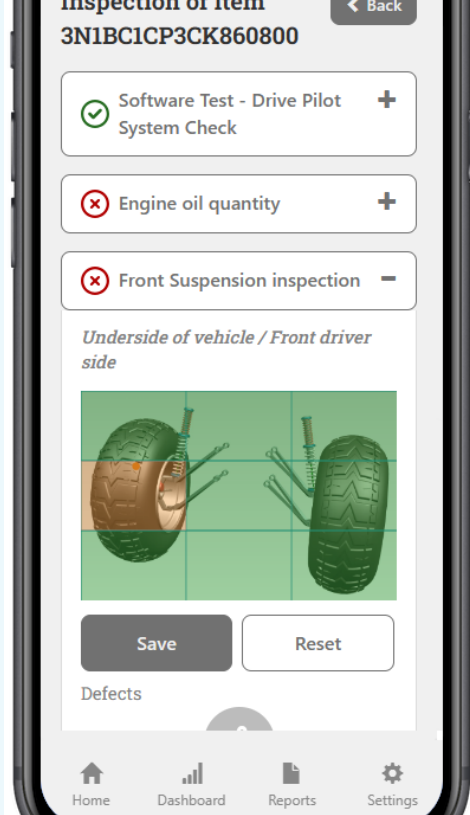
Inspection of item
3N1BC1CP3CK860800

Back

Software Test - Drive Pilot System Check +

Engine oil quantity +

Front Suspension inspection −

Underside of vehicle / Front driver side

Save

Reset

Defects

Home

Dashboard

Reports

Settings